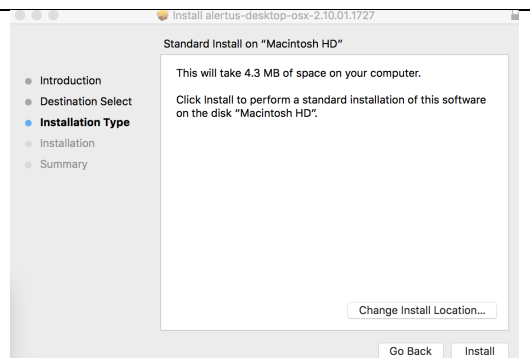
Install alertus-desktop-osx-2.10.01.1727

Standard Install on "Macintosh HD"

Introduction
Destination Select
Installation Type
Installation
Summary

This will take 4.3 MB of space on your computer.

Click Install to perform a standard installation of this software on the disk "Macintosh HD".

Change Install Location...

Go Back
Install